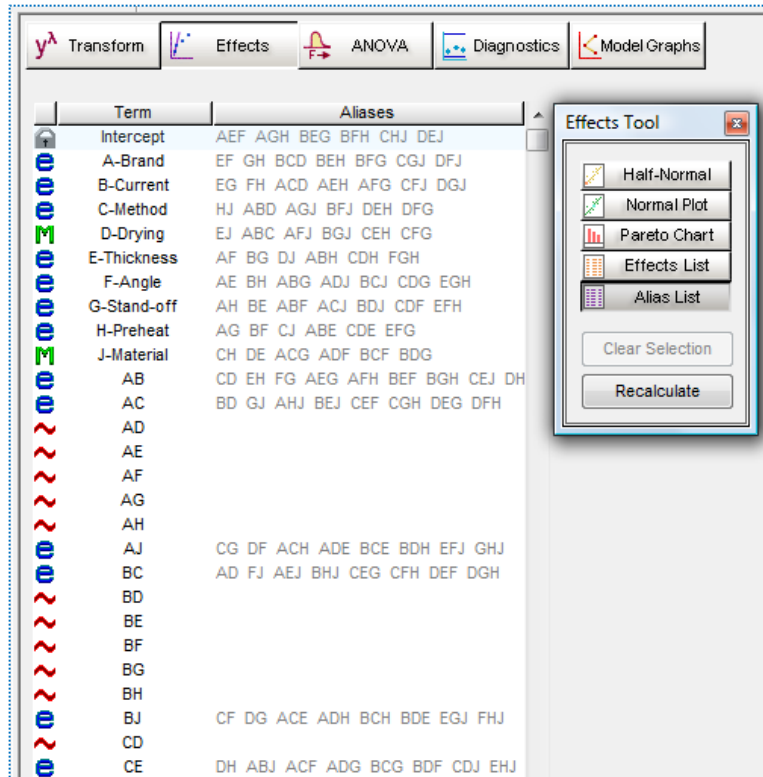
$y^{\lambda}$ Transform | Effects | ANOVA | Diagnostics | Model Graphs

| | Term | Aliases |
|---|---|---|
| | Intercept | AEF AGH BEG BFH CHJ DEJ |
| e | A-Brand | EF GH BCD BEH BFG CGJ DFJ |
| e | B-Current | EG FH ACD AEH AFG CFJ DGJ |
| e | C-Method | HJ ABD AGJ BFJ DEH DFG |
| M | D-Drying | EJ ABC AFJ BGJ CEH CFG |
| e | E-Thickness | AF BG DJ ABH CDH FGH |
| e | F-Angle | AE BH ABG ADJ BCJ CDG EGH |
| e | G-Stand-off | AH BE ABF ACJ BDJ CDF EFH |
| e | H-Preheat | AG BF CJ ABE CDE EFG |
| M | J-Material | CH DE ACG ADF BCF BDG |
| e | AB | CD EH FG AEG AFH BEF BGH CEJ DH |
| e | AC | BD GJ AHJ BEJ CEF CGH DEG DFH |
| ~ | AD | |
| ~ | AE | |
| ~ | AF | |
| ~ | AG | |
| ~ | AH | |
| e | AJ | CG DF ACH ADE BCE BDH EFJ GHJ |
| e | BC | AD FJ AEJ BHJ CEG CFH DEF DGH |
| ~ | BD | |
| ~ | BE | |
| ~ | BF | |
| ~ | BG | |
| ~ | BH | |
| e | BJ | CF DG ACE ADH BCH BDE EGJ FHJ |
| ~ | CD | |
| e | CE | DH ABJ ACF ADG BCG BDF CDJ EHJ |

Effects Tool

Half-Normal
Normal Plot
Pareto Chart
Effects List
Alias List
Clear Selection
Recalculate